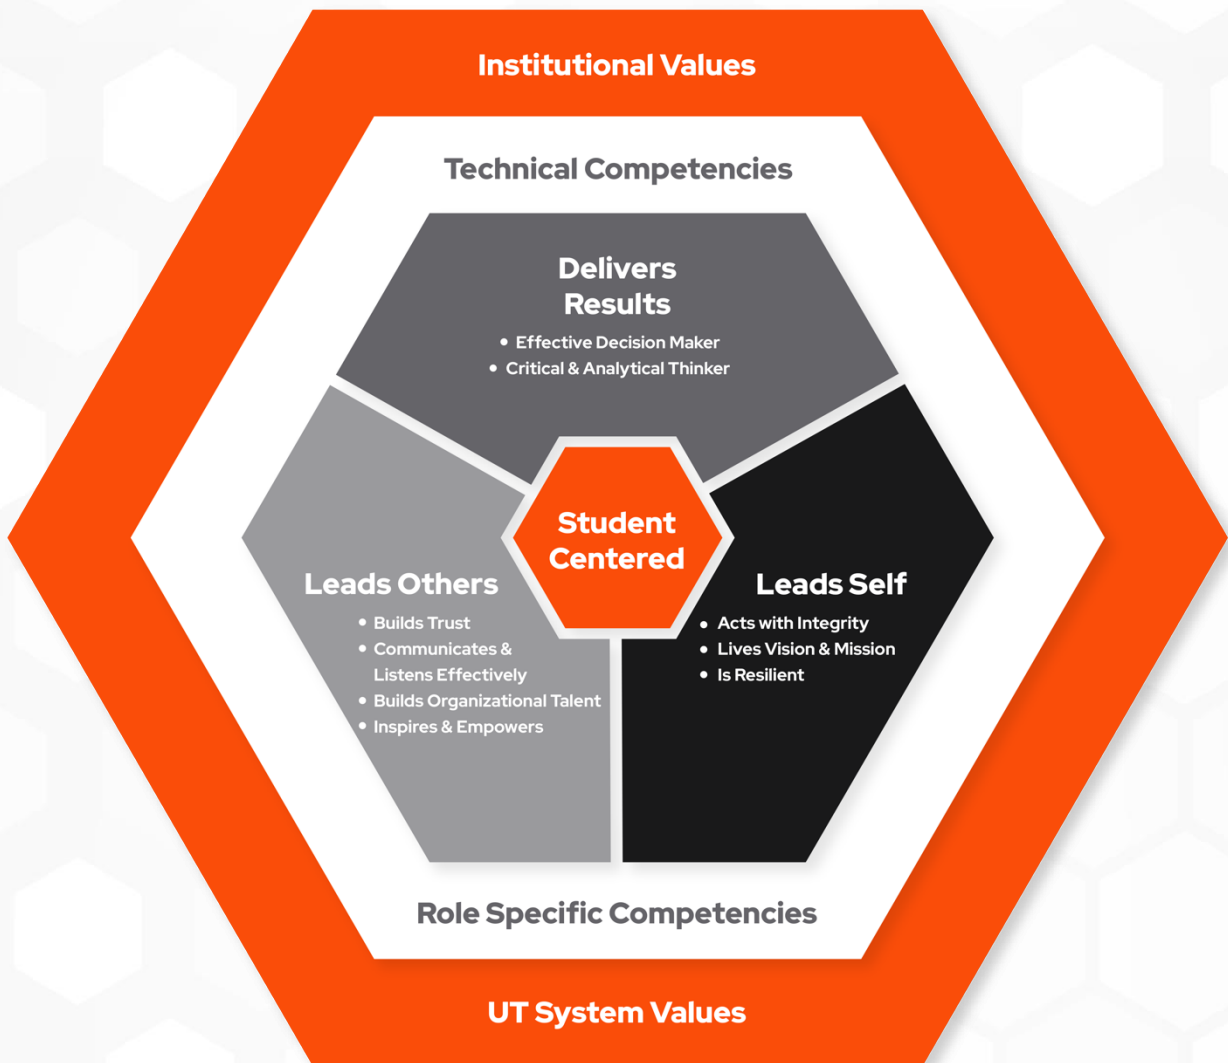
Institutional Values

Technical Competencies

Delivers Results

- Effective Decision Maker
- Critical & Analytical Thinker

Student Centered

Leads Others

- Builds Trust
- Communicates & Listens Effectively
- Builds Organizational Talent
- Inspires & Empowers

Leads Self

- Acts with Integrity
- Lives Vision & Mission
- Is Resilient

Role Specific Competencies

UT System Values